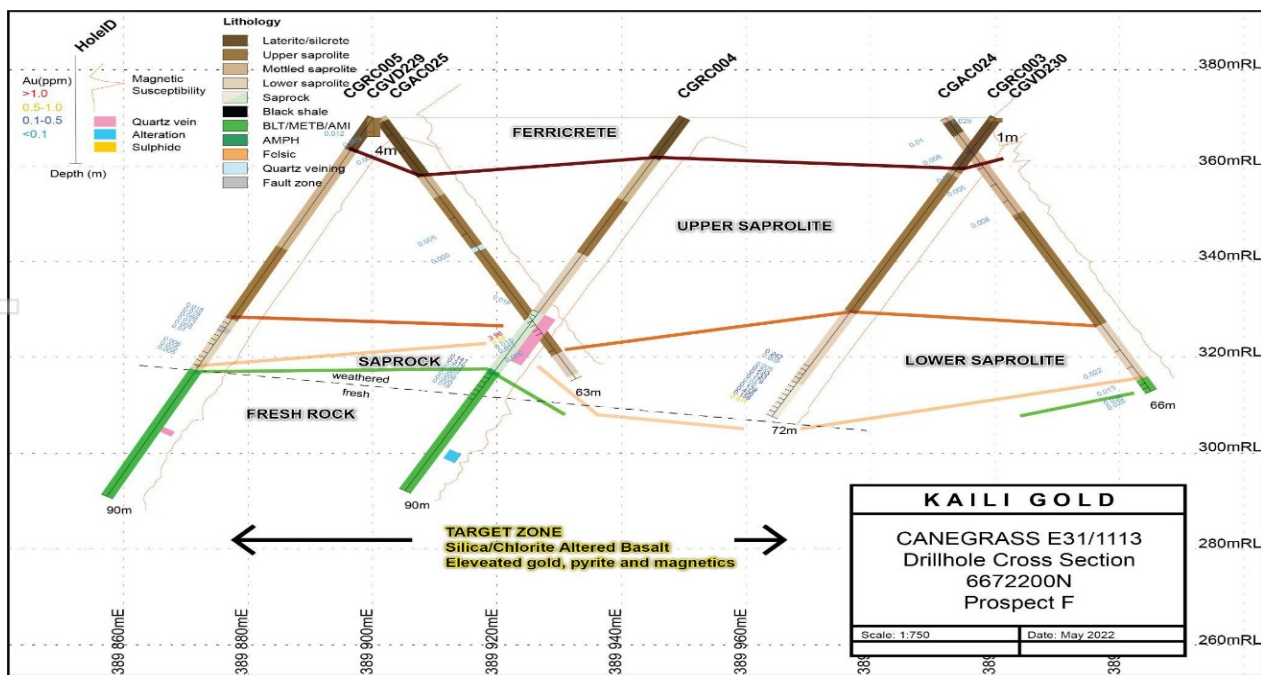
HoleID

Au(ppm)
>1.0
0.5-1.0
0.1-0.5
<0.1

Magnetic Susceptibility

Quartz vein
Alteration
Sulphide

Depth (m)

Lithology
Laterite/silcrete
Upper saprolite
Mottled saprolite
Lower saprolite
Saprock
Black shale
BLT/METB/AMI
AMPH
Felsic
Quartz veining
Fault zone

CGRC005
CGVD229
CGAC025
CGRC004
CGAC024
CGRC003
CGVD230

4m
1m

FERRICRETE
UPPER SAPROLITE
SAPROCK
LOWER SAPROLITE
weathered
fresh
FRESH ROCK

63m
72m
66m
90m
90m

380mRL
360mRL
340mRL
320mRL
300mRL
280mRL
260mRL

TARGET ZONE
Silica/Chlorite Altered Basalt
Elevated gold, pyrite and magnetics

KAILI GOLD
CANEGRASS E31/1113
Drillhole Cross Section
6672200N
Prospect F
Scale: 1:750
Date: May 2022

389 860mE
389 880mE
389 900mE
389 920mE
389 940mE
389 960mE
389
389
389